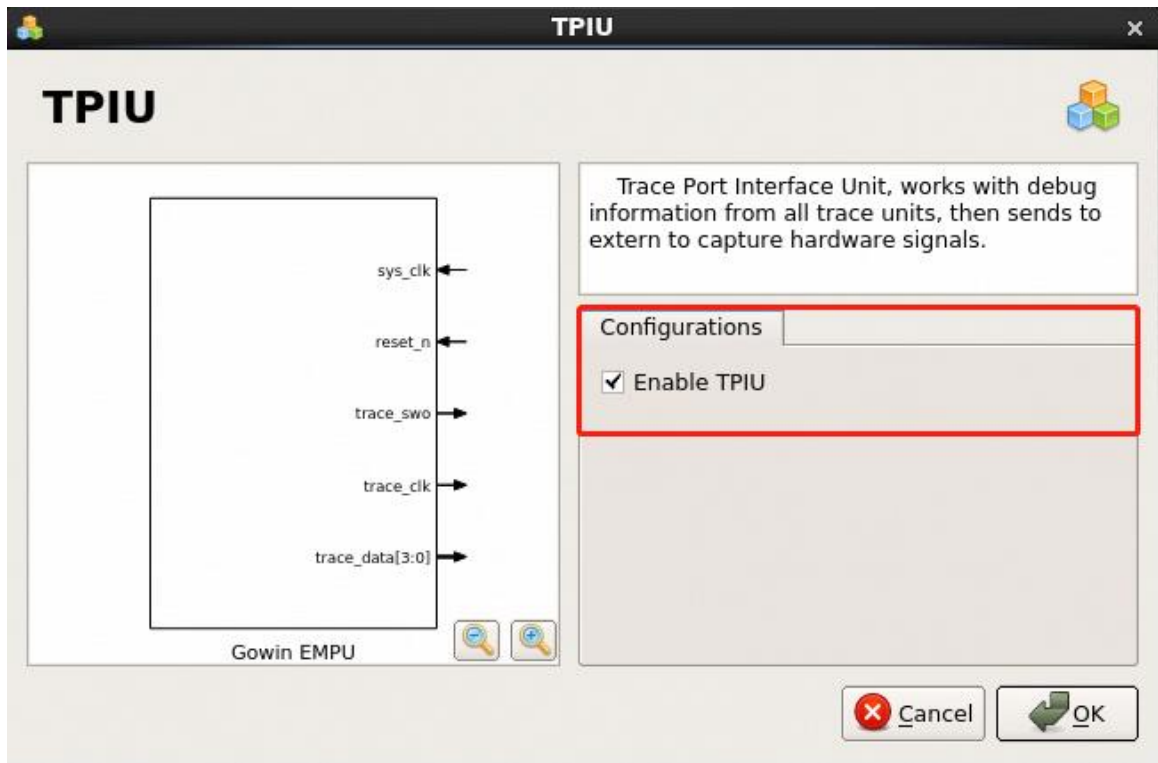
TPIU

TPIU

sys_clk

reset_n

trace_swo

trace_clk

trace_data[3:0]

Gowin EMPU

Trace Port Interface Unit, works with debug information from all trace units, then sends to extern to capture hardware signals.

Configurations

✓ Enable TPIU

Cancel

OK